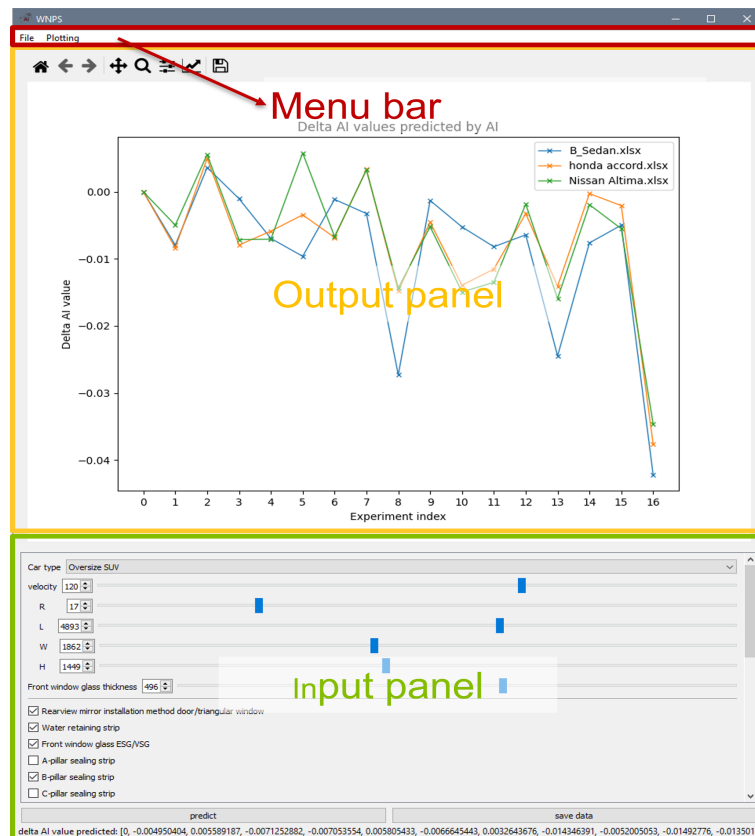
WNPS

File Plotting

Menu bar

Delta AI values predicted by AI

B_Sedan.xlsx
honda accord.xlsx
Nissan Altima.xlsx

0.00
−0.01
−0.02
−0.03
−0.04

Delta AI value

Output panel

0 1 2 3 4 5 6 7 8 9 10 11 12 13 14 15 16

Experiment index

Car type Oversize SUV

velocity 120

R 17

L 4893

W 1862

H 1449

Front window glass thickness 496

Input panel

☑ Rearview mirror installation method door/triangular window
☑ Water retaining strip
☑ Front window glass ESG/VSG
☐ A-pillar sealing strip
☑ B-pillar sealing strip
☐ C-pillar sealing strip

predict

save data

delta AI value predicted: [0, -0.004950404, 0.005589187, -0.0071252882, -0.007053554, 0.005805433, -0.0066645443, 0.0032643676, -0.014346391, -0.0052005053, -0.01492776, -0.013501